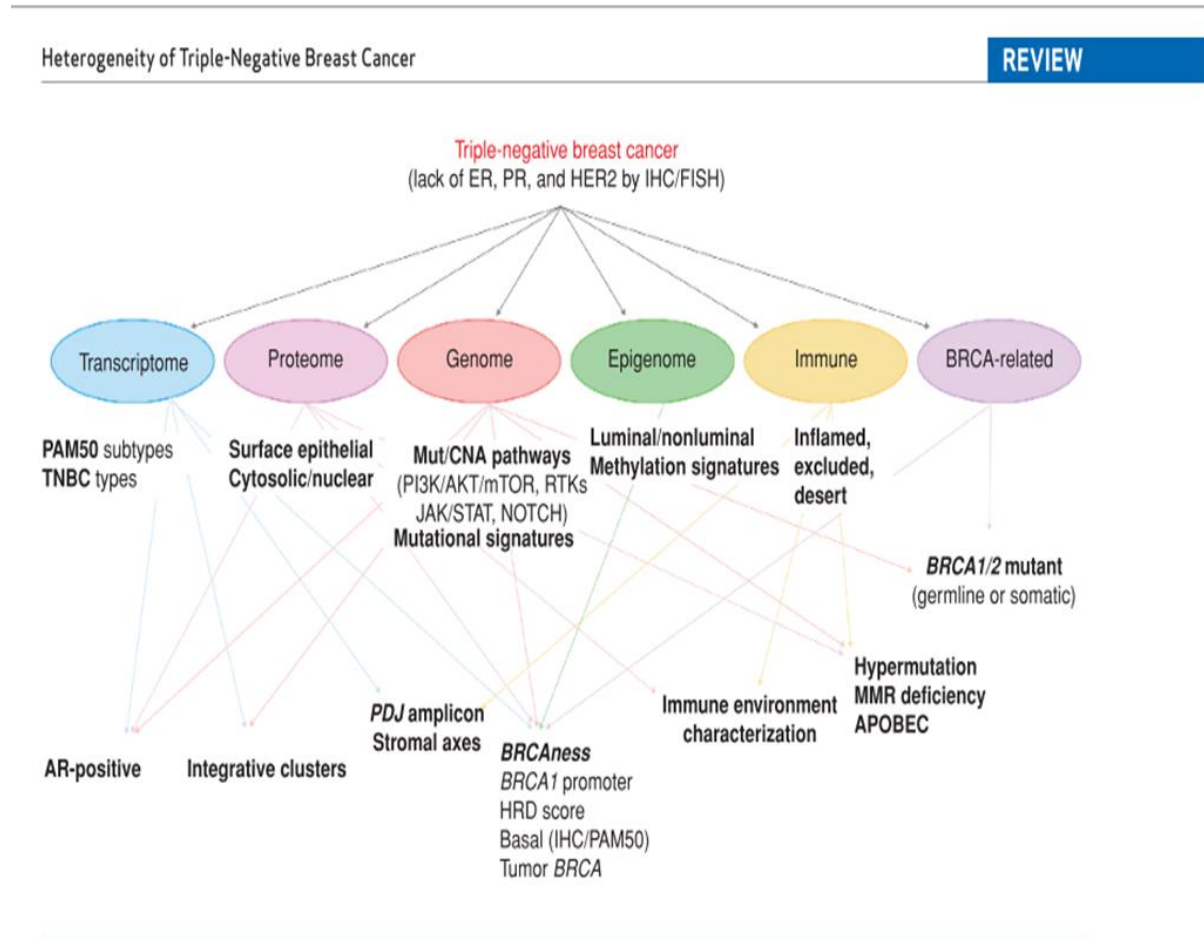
Heterogeneity of Triple-Negative Breast Cancer

REVIEW

Triple-negative breast cancer
(lack of ER, PR, and HER2 by IHC/FISH)

Transcriptome

Proteome

Genome

Epigenome

Immune

BRCA-related

PAM50 subtypes
TNBC types

Surface epithelial
Cytosolic/nuclear

Mut/CNA pathways
(PI3K/AKT/mTOR, RTKs
JAK/STAT, NOTCH)
Mutational signatures

Luminal/nonluminal
Methylation signatures

Inflamed,
excluded,
desert

BRCA1/2 mutant
(germline or somatic)

Hypermutation
MMR deficiency
APOBEC

PDJ amplicon
Stromal axes

Immune environment
characterization

AR-positive

Integrative clusters

BRCAness
BRCA1 promoter
HRD score
Basal (IHC/PAM50)
Tumor BRCA